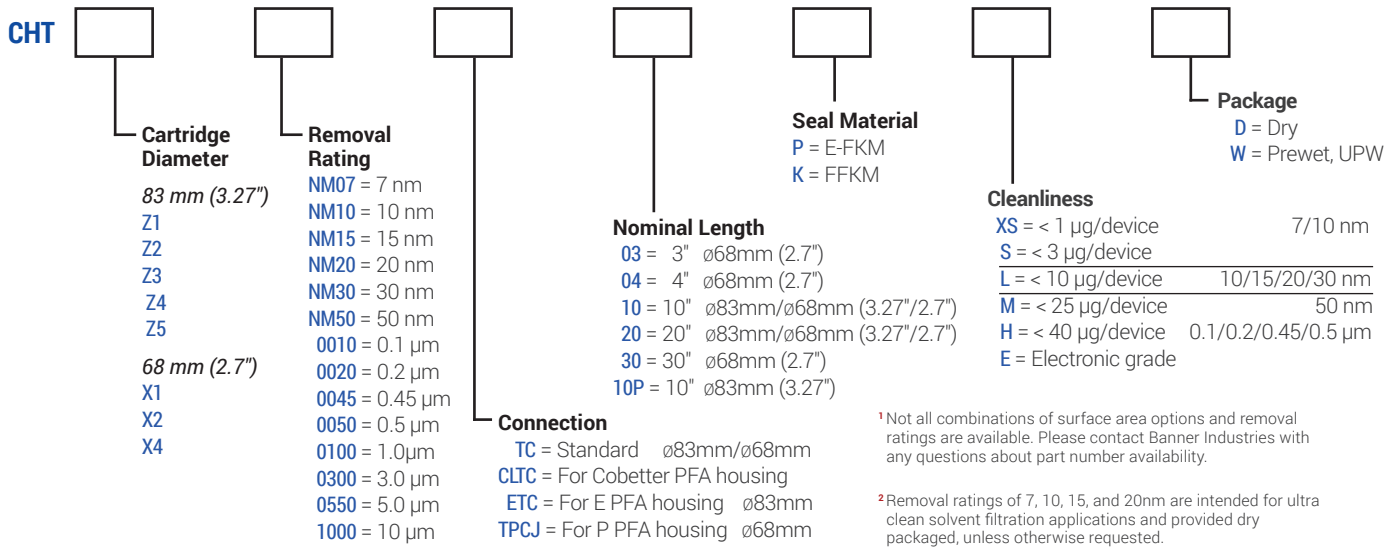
CHT

Cartridge Diameter

83 mm (3.27")
Z1
Z2
Z3
Z4
Z5

68 mm (2.7")
X1
X2
X4

Removal Rating
NM07 = 7 nm
NM10 = 10 nm
NM15 = 15 nm
NM20 = 20 nm
NM30 = 30 nm
NM50 = 50 nm
0010 = 0.1 µm
0020 = 0.2 µm
0045 = 0.45 µm
0050 = 0.5 µm
0100 = 1.0µm
0300 = 3.0 µm
0550 = 5.0 µm
1000 = 10 µm

Connection
TC = Standard ø83mm/ø68mm
CLTC = For Cobetter PFA housing
ETC = For E PFA housing ø83mm
TPCJ = For P PFA housing ø68mm

Nominal Length
03 = 3" ø68mm (2.7")
04 = 4" ø68mm (2.7")
10 = 10" ø83mm/ø68mm (3.27"/2.7")
20 = 20" ø83mm/ø68mm (3.27"/2.7")
30 = 30" ø68mm (2.7")
10P = 10" ø83mm (3.27")

Seal Material
P = E-FKM
K = FFKM

Cleanliness
XS = < 1 µg/device 7/10 nm
S = < 3 µg/device
L = < 10 µg/device 10/15/20/30 nm
M = < 25 µg/device 50 nm
H = < 40 µg/device 0.1/0.2/0.45/0.5 µm
E = Electronic grade

Package
D = Dry
W = Prewet, UPW

¹ Not all combinations of surface area options and removal ratings are available. Please contact Banner Industries with any questions about part number availability.

² Removal ratings of 7, 10, 15, and 20nm are intended for ultra clean solvent filtration applications and provided dry packaged, unless otherwise requested.